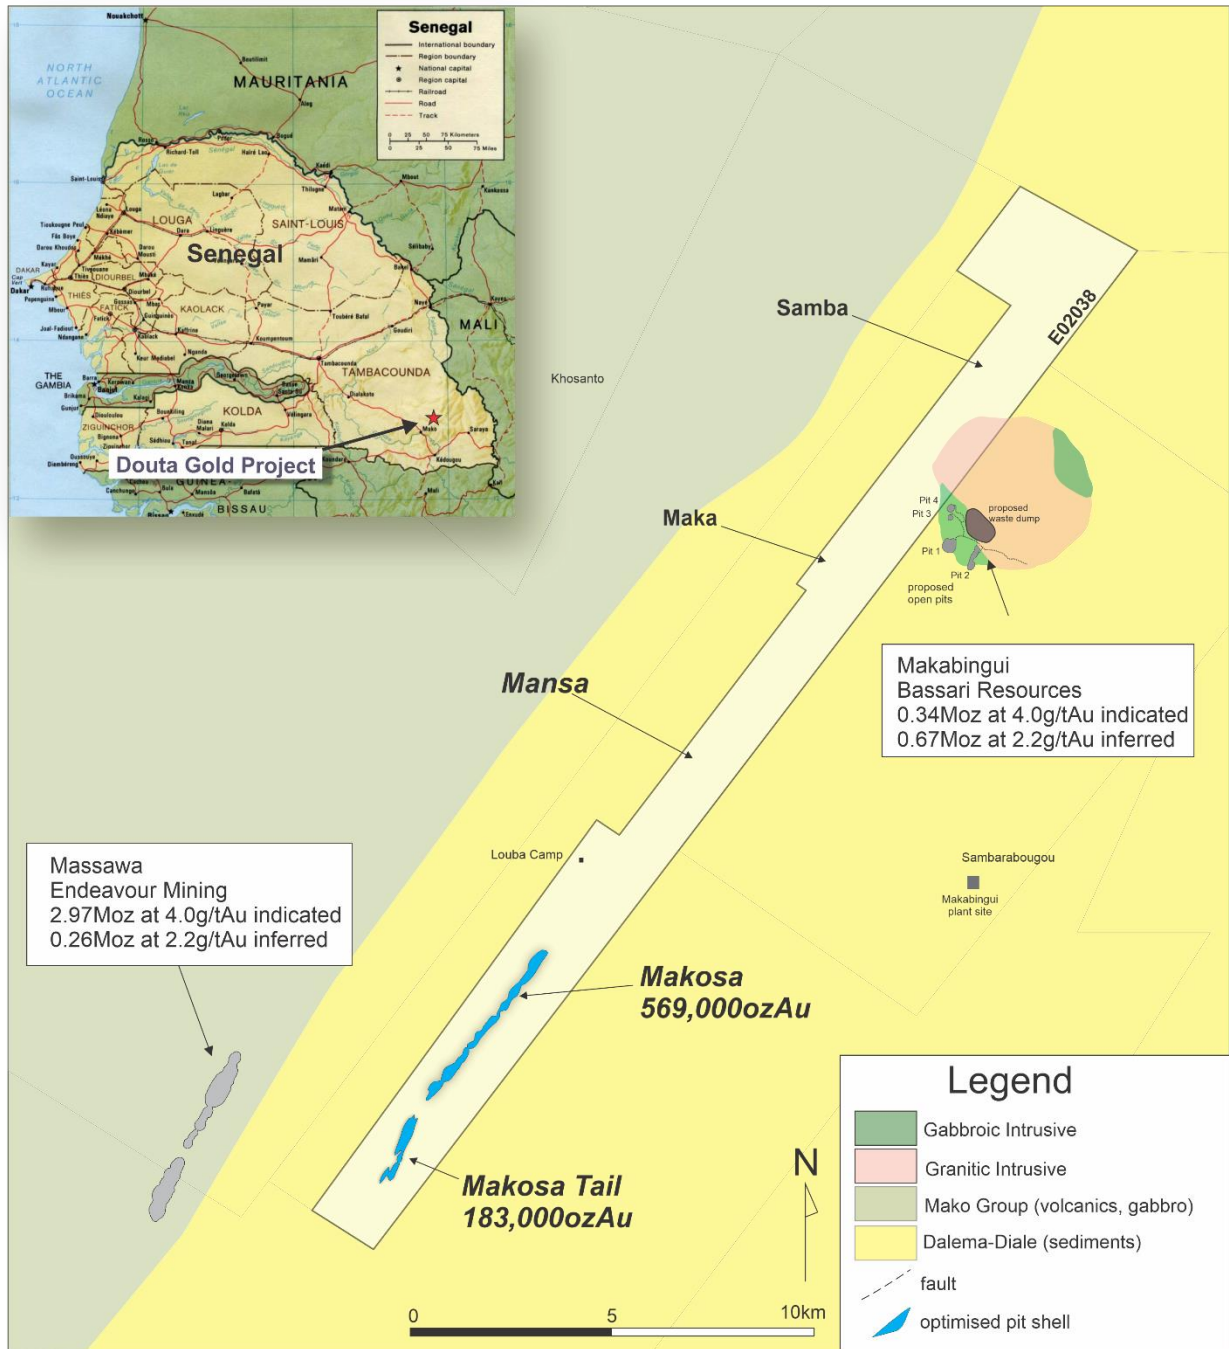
Senegal
International boundary
Region boundary
National capital
Region capital
Railroad
Road
Track
0 25 50 75 Kilometers
0 25 50 75 Miles

NORTH ATLANTIC OCEAN
MAURITANIA
Nouakchott
LOUGA
SAINT-LOUIS
Senegal
DAKAR
DIOURBEL
THIES
FATICK
KAOLACK
MALI
TAMBACOUNDA
THE GAMBIA
KOLDA
ZIGUINCHOR
GUINEA
BISSAU
Douta Gold Project

Samba
E02038
Khosanto
Maka
Pit 4
Pit 3
proposed waste dump
Pit 1
Pit 2
proposed open pits

Makabingui
Bassari Resources
0.34Moz at 4.0g/tAu indicated
0.67Moz at 2.2g/tAu inferred

Mansa
Louba Camp
Sambarabougou
Makabingui plant site

Massawa
Endeavour Mining
2.97Moz at 4.0g/tAu indicated
0.26Moz at 2.2g/tAu inferred

Makosa
569,000ozAu

Makosa Tail
183,000ozAu

N

0 5 10km

Legend
Gabbroic Intrusive
Granitic Intrusive
Mako Group (volcanics, gabbro)
Dalema-Diale (sediments)
fault
optimised pit shell